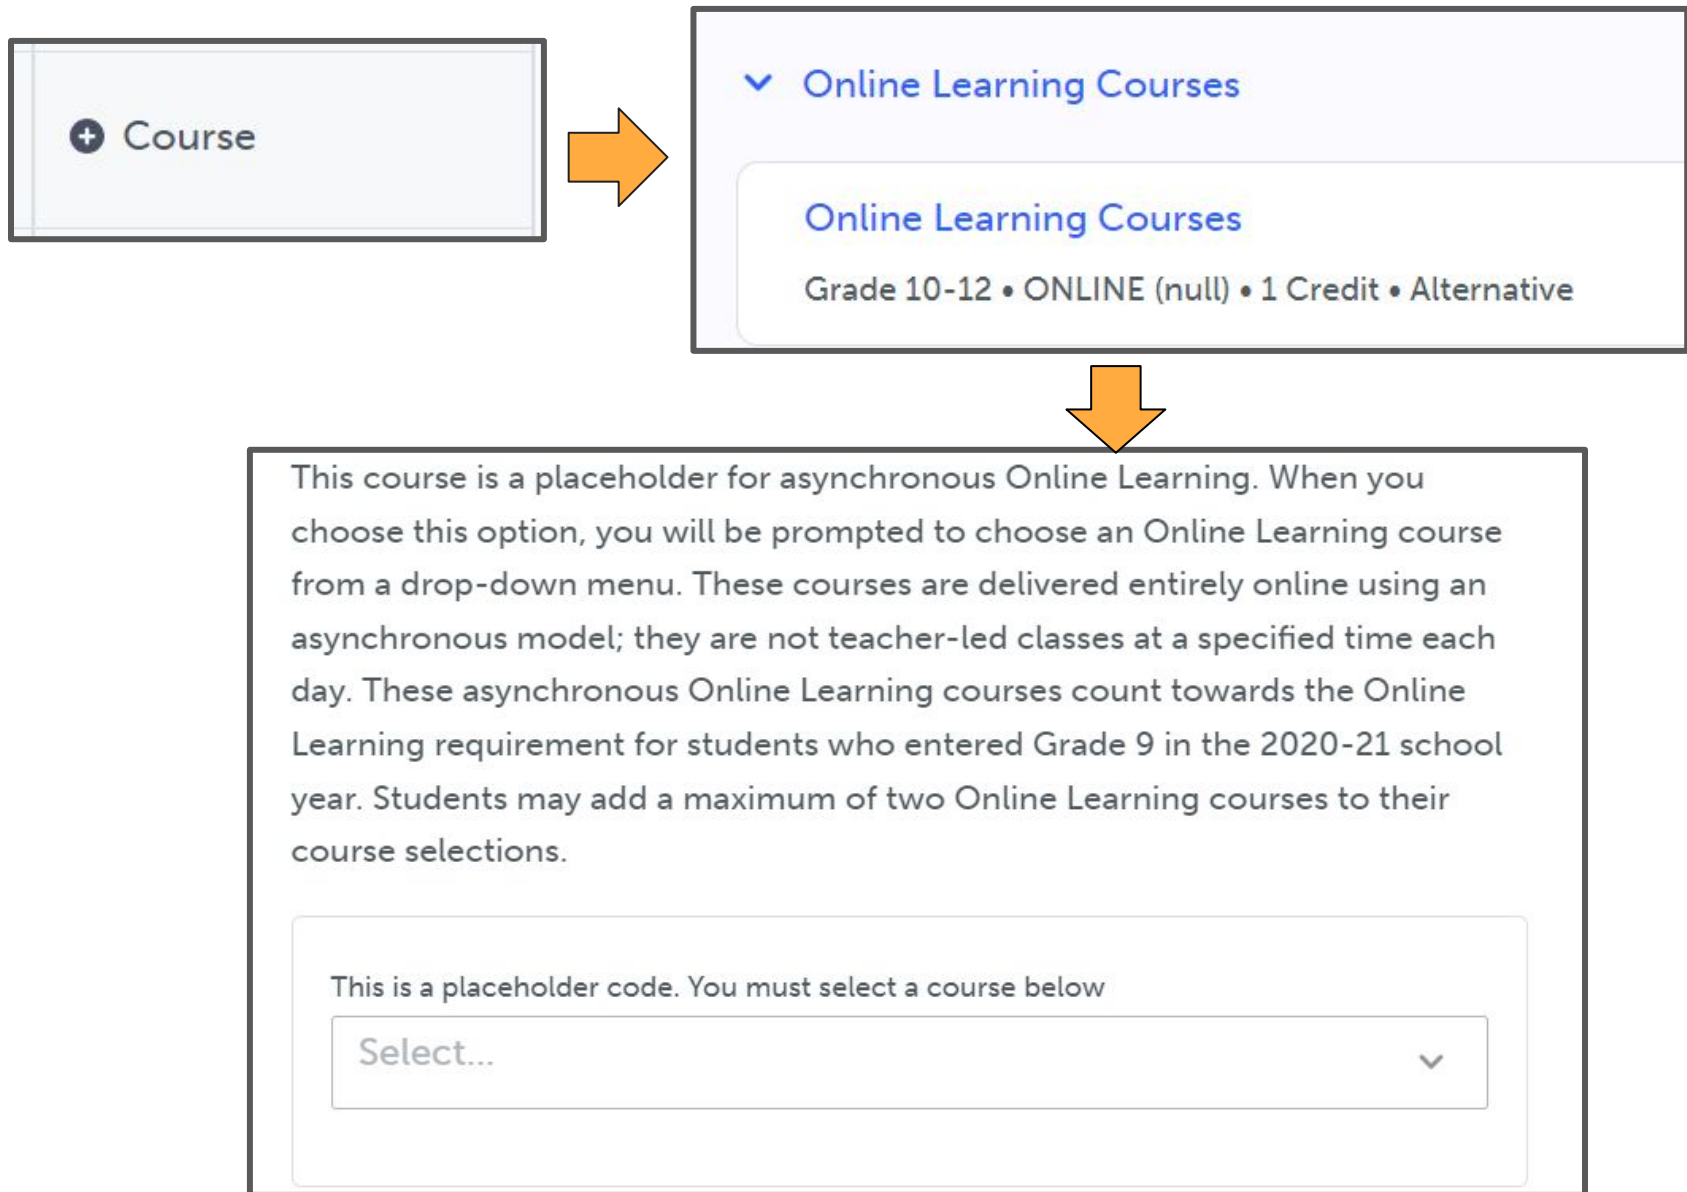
Course

Online Learning Courses

Online Learning Courses

Grade 10-12 • ONLINE (null) • 1 Credit • Alternative

This course is a placeholder for asynchronous Online Learning. When you choose this option, you will be prompted to choose an Online Learning course from a drop-down menu. These courses are delivered entirely online using an asynchronous model; they are not teacher-led classes at a specified time each day. These asynchronous Online Learning courses count towards the Online Learning requirement for students who entered Grade 9 in the 2020-21 school year. Students may add a maximum of two Online Learning courses to their course selections.

This is a placeholder code. You must select a course below

Select...